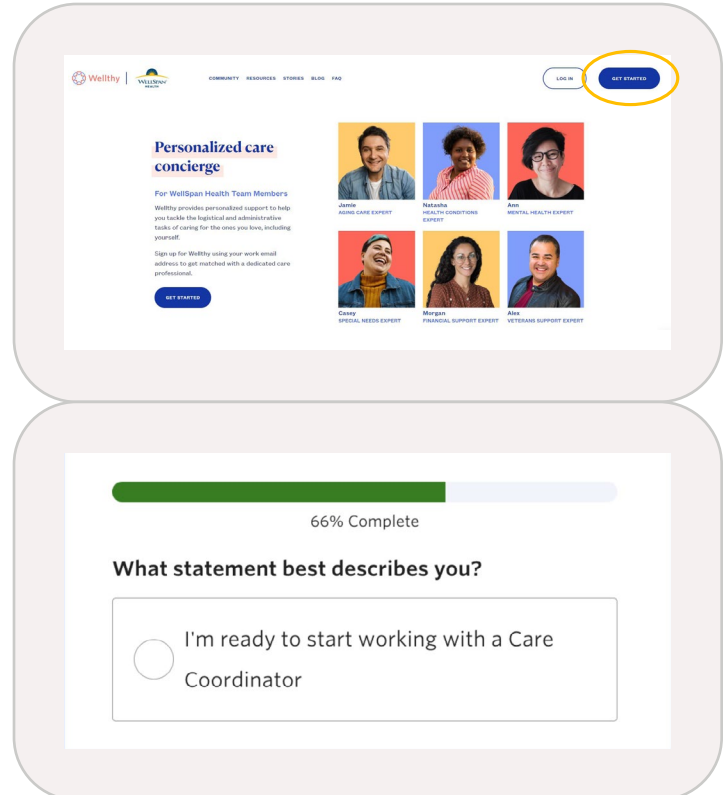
Wellthy | WellSpan HEALTH

COMMUNITY RESOURCES STORIES BLOG FAQ

LOG IN

GET STARTED

Personalized care concierge

For WellSpan Health Team Members

Wellthy provides personalized support to help you tackle the logistical and administrative tasks of caring for the ones you love, including yourself.

Sign up for Wellthy using your work email address to get matched with a dedicated care professional.

GET STARTED

Jamie
AGING CARE EXPERT

Natasha
HEALTH CONDITIONS EXPERT

Ann
MENTAL HEALTH EXPERT

Casey
SPECIAL NEEDS EXPERT

Morgan
FINANCIAL SUPPORT EXPERT

Alex
VETERANS SUPPORT EXPERT

66% Complete

What statement best describes you?

I'm ready to start working with a Care Coordinator